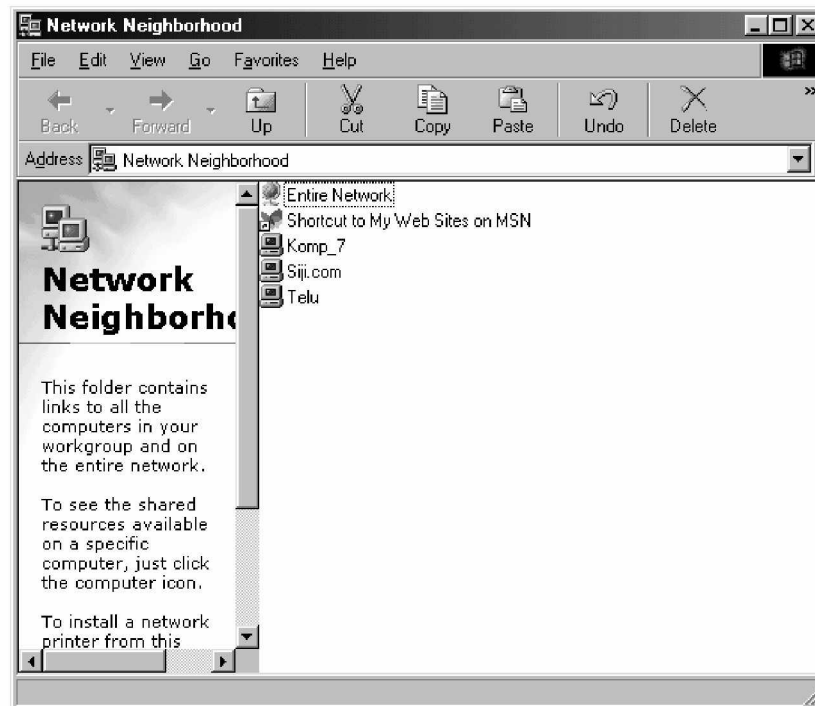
Network Neighborhood

File Edit View Go Favorites Help

Back Forward Up Cut Copy Paste Undo Delete

Address Network Neighborhood

Network Neighborh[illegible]

This folder contains links to all the computers in your workgroup and on the entire network.

To see the shared resources available on a specific computer, just click the computer icon.

To install a network printer from this

Entire Network
Shortcut to My Web Sites on MSN
Komp_7
Siji.com
Telu